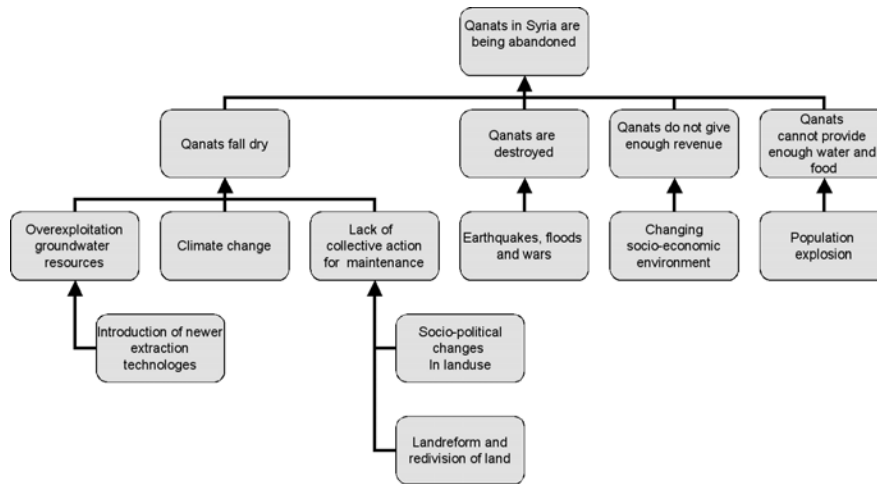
Qanats in Syria are being abandoned

Qanats fall dry

Qanats are destroyed

Qanats do not give enough revenue

Qanats cannot provide enough water and food

Overexploitation groundwater resources

Climate change

Lack of collective action for maintenance

Earthquakes, floods and wars

Changing socio-economic environment

Population explosion

Introduction of newer extraction technologies

Socio-political changes In landuse

Landreform and redivision of land